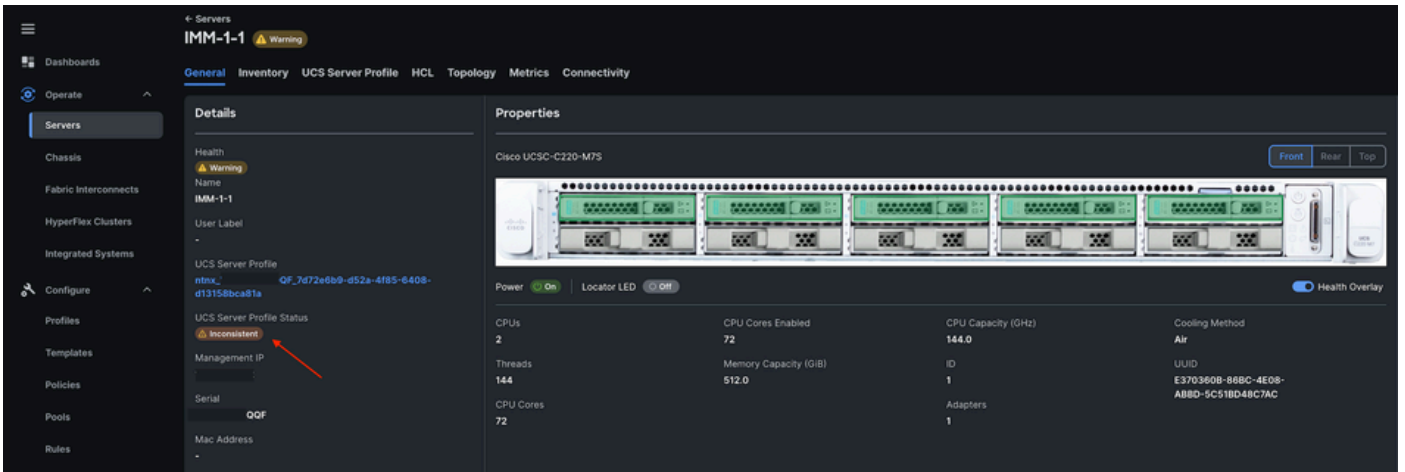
Dashboards
Operate
Servers
Chassis
Fabric Interconnects
HyperFlex Clusters
Integrated Systems
Configure
Profiles
Templates
Policies
Pools
Rules

← Servers
IMM-1-1 Warning

General Inventory UCS Server Profile HCL Topology Metrics Connectivity

Details

Health
Warning
Name
IMM-1-1
User Label
-
UCS Server Profile
ntnx_ QF_7d72e6b9-d52a-4f85-6408-d13158bca81a
UCS Server Profile Status
Inconsistent
Management IP
Serial
QQF
Mac Address
-

Properties

Cisco UCSC-C220-M7S

Front Rear Top

Power On
Locator LED Off
Health Overlay

| CPUs | CPU Cores Enabled | CPU Capacity (GHz) | Cooling Method |
|---|---|---|---|
| 2 | 72 | 144.0 | Air |
| Threads | Memory Capacity (GiB) | ID | UUID |
| 144 | 512.0 | 1 | E370360B-86BC-4E08-ABBD-5C51BD48C7AC |
| CPU Cores | | Adapters | |
| 72 | | 1 | |